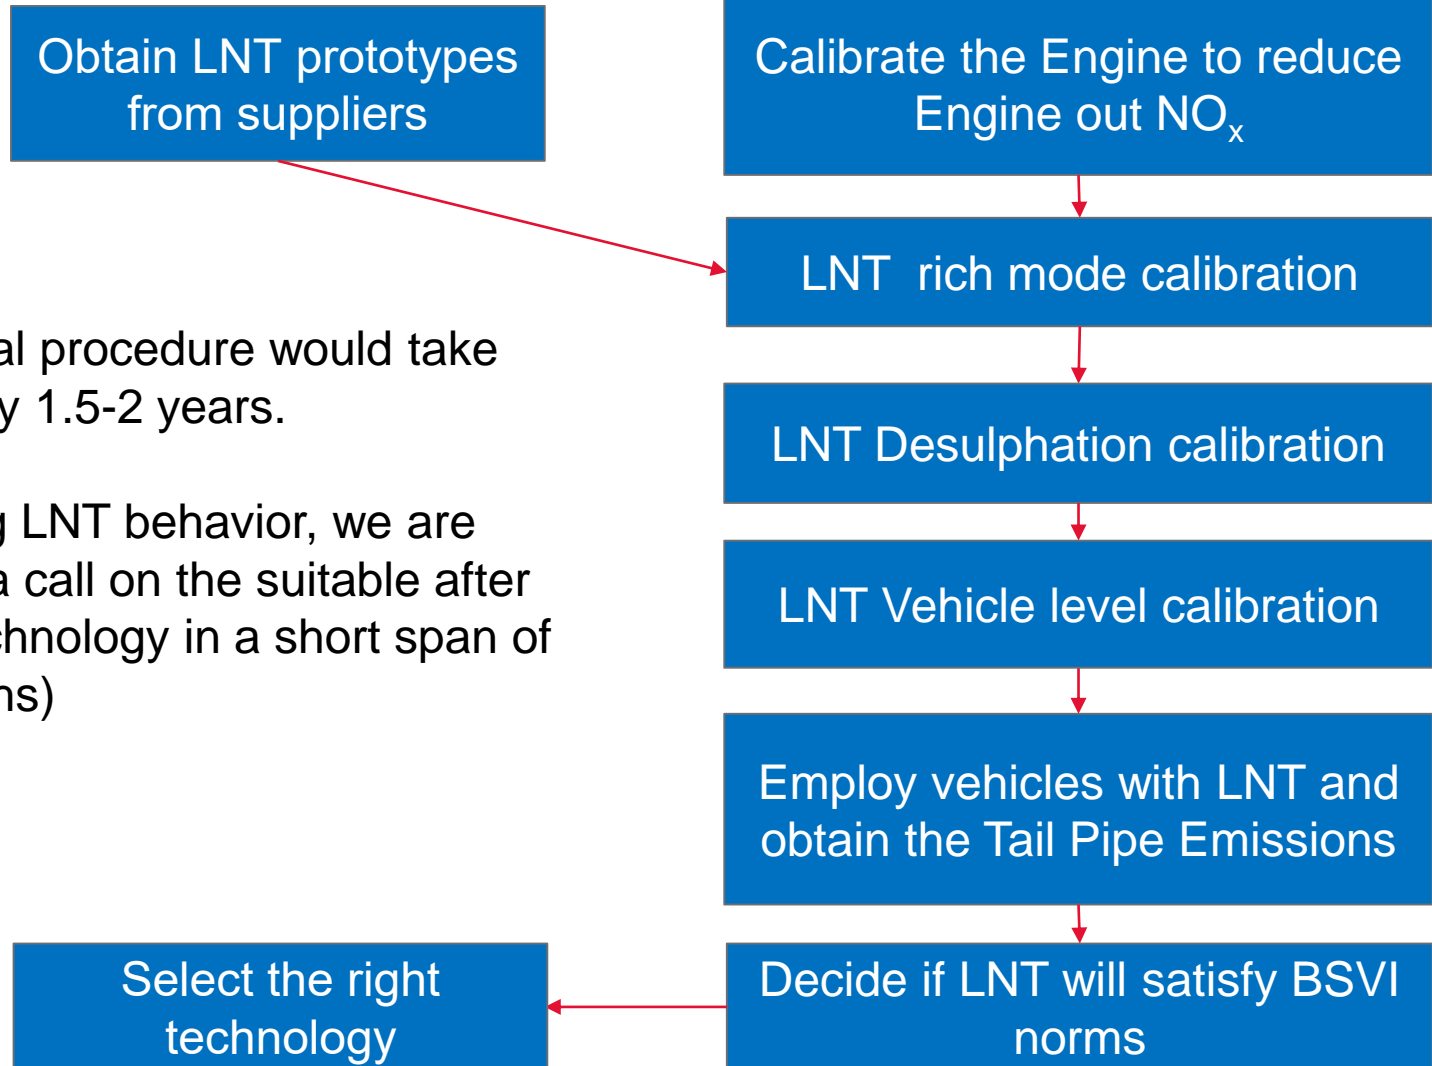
Obtain LNT prototypes from suppliers

Calibrate the Engine to reduce Engine out $NO_x$

LNT rich mode calibration

al procedure would take y 1.5-2 years.

g LNT behavior, we are a call on the suitable after chnology in a short span of ns)

LNT Desulphation calibration

LNT Vehicle level calibration

Employ vehicles with LNT and obtain the Tail Pipe Emissions

Select the right technology

Decide if LNT will satisfy BSVI norms